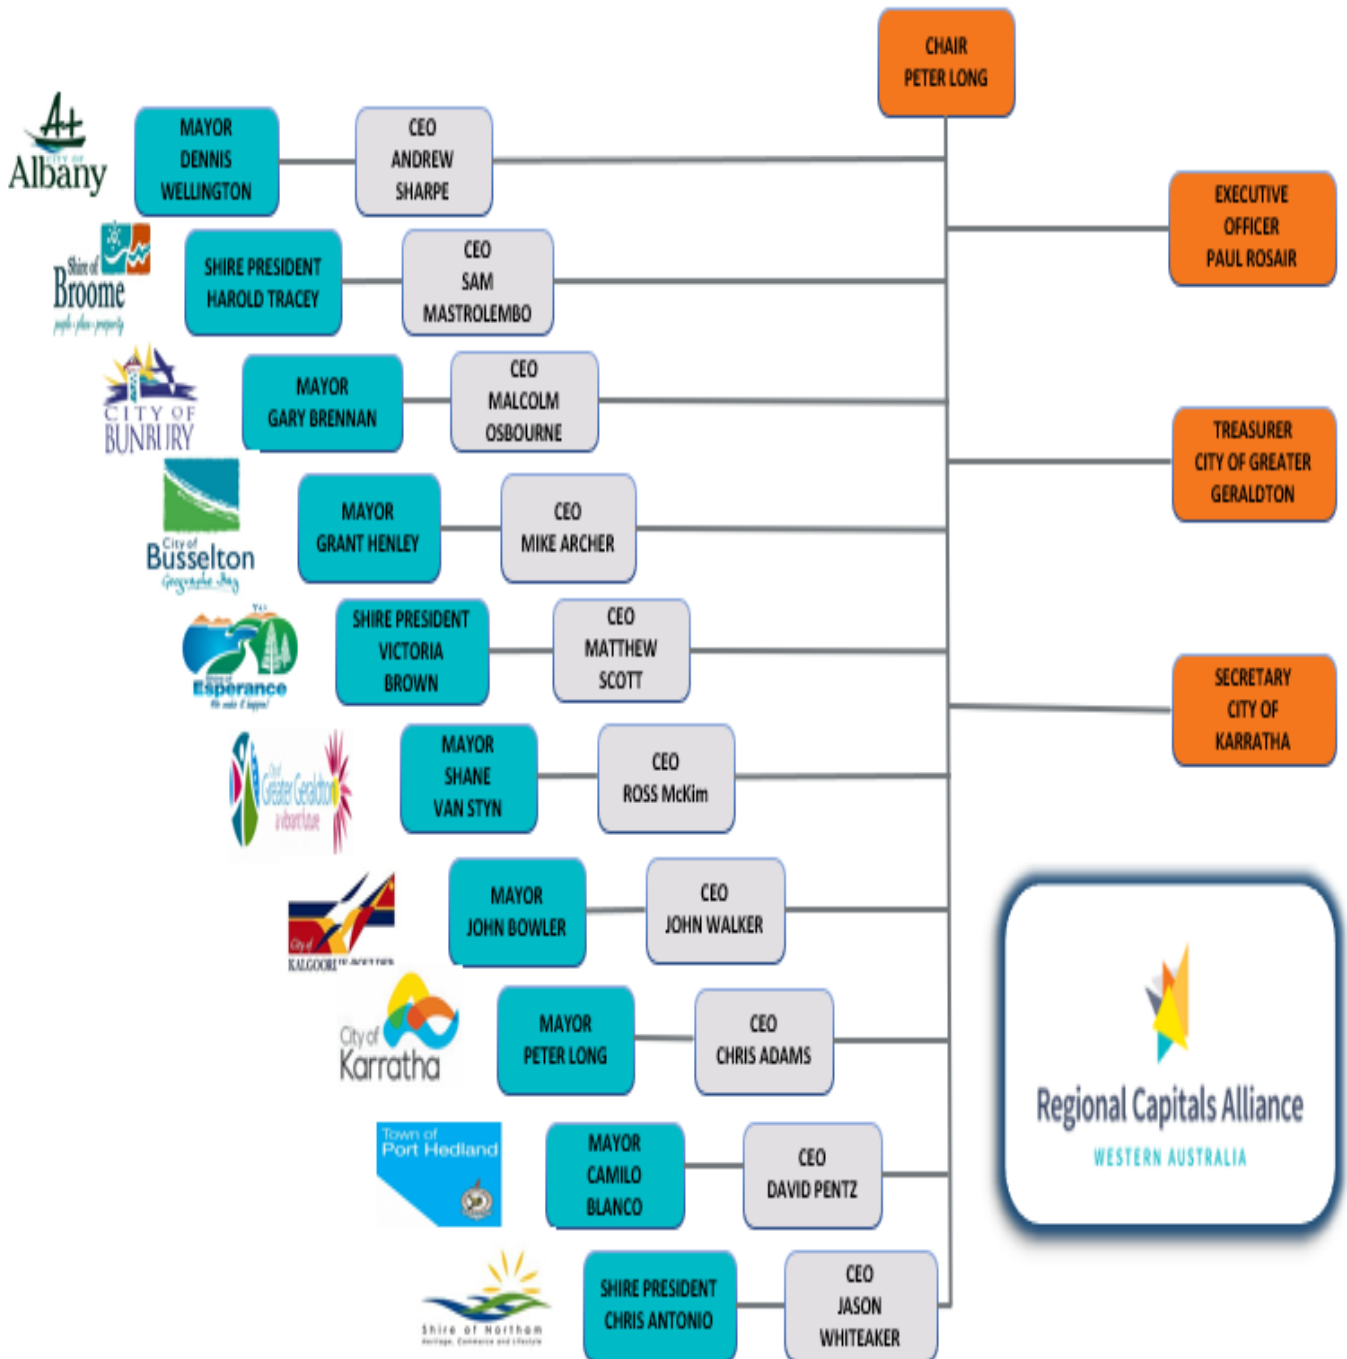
CHAIR
PETER LONG

CITY OF
Albany

MAYOR
DENNIS
WELLINGTON

CEO
ANDREW
SHARPE

EXECUTIVE
OFFICER
PAUL ROSAIR

Shire of
Broome

SHIRE PRESIDENT
HAROLD TRACEY

CEO
SAM
MASTROLEMBO

CITY OF
BUNBURY

MAYOR
GARY BRENNAN

CEO
MALCOLM
OSBOURNE

TREASURER
CITY OF GREATER
GERALDTON

City of
Busselton
Geographe Bay

MAYOR
GRANT HENLEY

CEO
MIKE ARCHER

Shire of
Esperance

SHIRE PRESIDENT
VICTORIA
BROWN

CEO
MATTHEW
SCOTT

SECRETARY
CITY OF
KARRATHA

City of
Greater Geraldton

MAYOR
SHANE
VAN STYN

CEO
ROSS McKim

City of
KALGOORLIE-BOULDER

MAYOR
JOHN BOWLER

CEO
JOHN WALKER

City of
Karratha

MAYOR
PETER LONG

CEO
CHRIS ADAMS

Regional Capitals Alliance
WESTERN AUSTRALIA

Town of
Port Hedland

MAYOR
CAMILO
BLANCO

CEO
DAVID PENTZ

Shire of Northam

SHIRE PRESIDENT
CHRIS ANTONIO

CEO
JASON
WHITEAKER